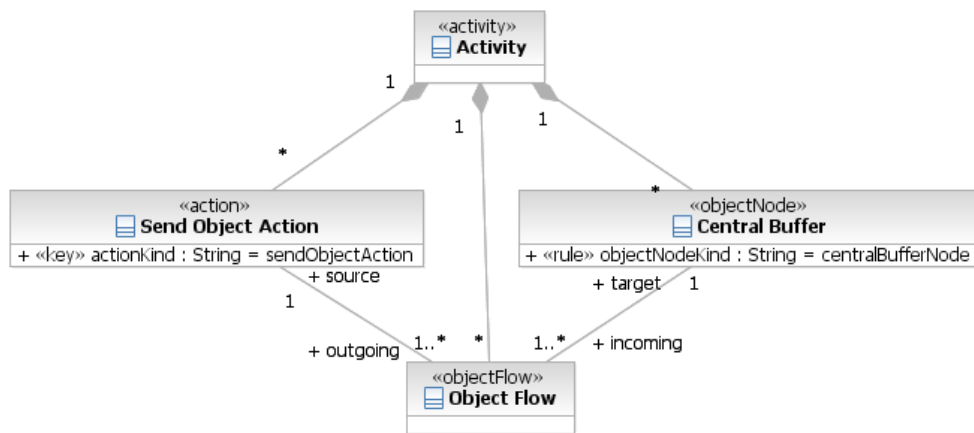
«activity»
Activity

1
1
1

*
*

«action»
Send Object Action
+ «key» actionKind : String = sendObjectAction

«objectNode»
Central Buffer
+ «rule» objectNodeKind : String = centralBufferNode

+ source
1
+ outgoing
1..*
*
+ target
1
1..*
+ incoming

«objectFlow»
Object Flow